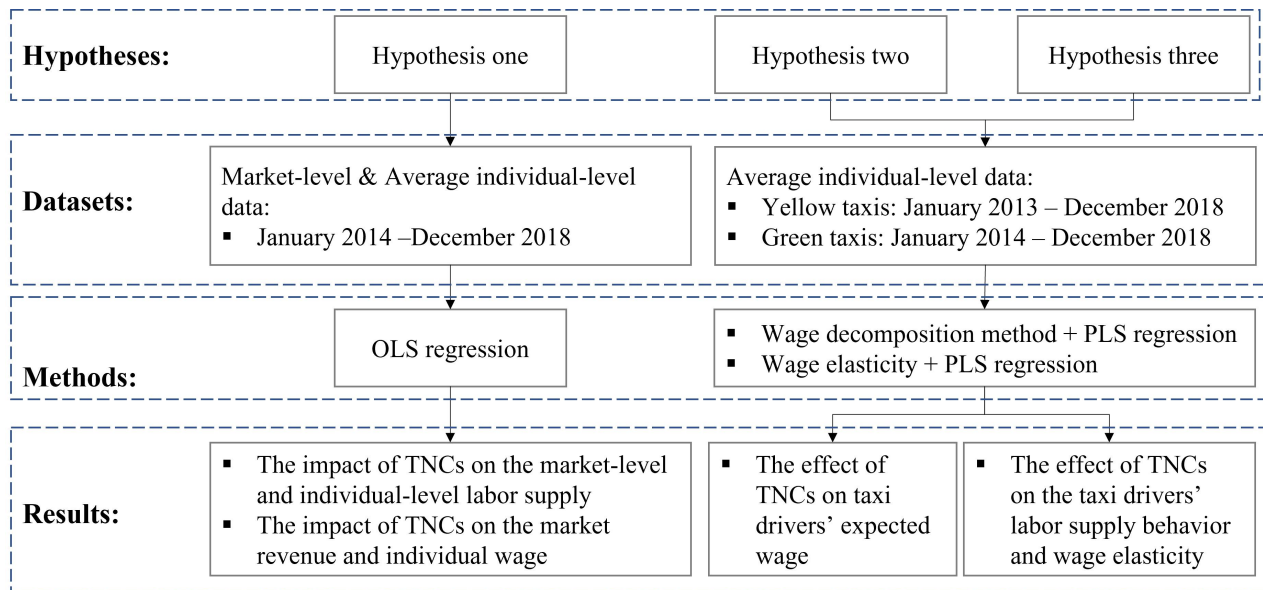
Hypotheses:

Hypothesis one

Hypothesis two

Hypothesis three

Datasets:

Market-level & Average individual-level data:
▪ January 2014 –December 2018

Average individual-level data:
▪ Yellow taxis: January 2013 – December 2018
▪ Green taxis: January 2014 – December 2018

Methods:

OLS regression

▪ Wage decomposition method + PLS regression
▪ Wage elasticity + PLS regression

Results:

▪ The impact of TNCs on the market-level and individual-level labor supply
▪ The impact of TNCs on the market revenue and individual wage

▪ The effect of TNCs on taxi drivers' expected wage

▪ The effect of TNCs on the taxi drivers' labor supply behavior and wage elasticity